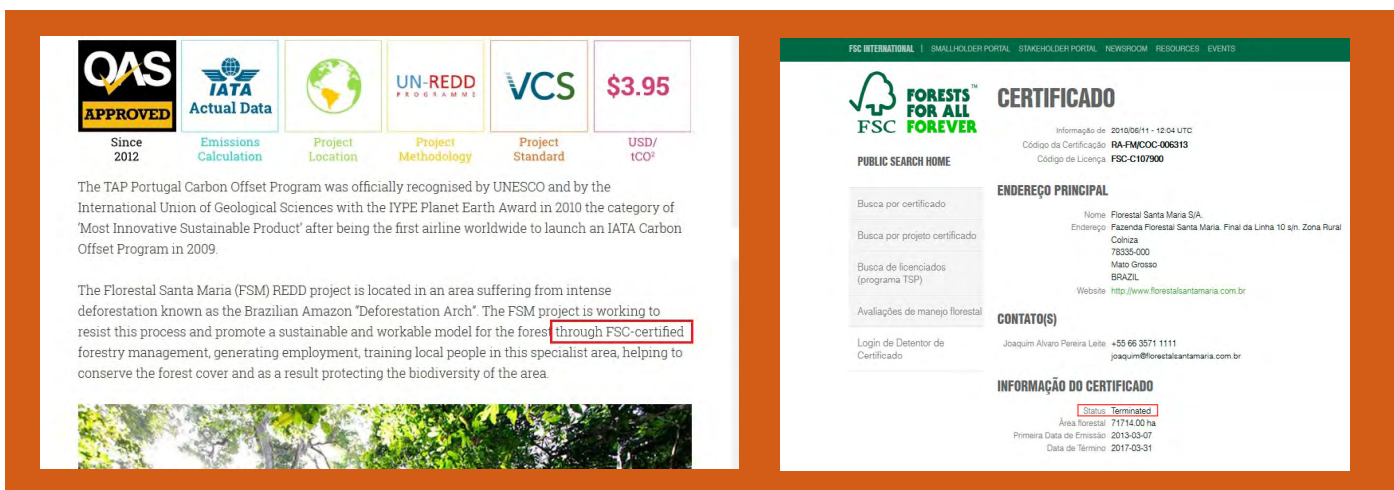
QAS APPROVED

Since 2012

IATA Actual Data

Emissions Calculation

Project Location

UN-REDD PROGRAMME

Project Methodology

VCS

Project Standard

$3.95

USD/ tCO²

The TAP Portugal Carbon Offset Program was officially recognised by UNESCO and by the International Union of Geological Sciences with the IYPE Planet Earth Award in 2010 the category of 'Most Innovative Sustainable Product' after being the first airline worldwide to launch an IATA Carbon Offset Program in 2009.

The Florestal Santa Maria (FSM) REDD project is located in an area suffering from intense deforestation known as the Brazilian Amazon "Deforestation Arch". The FSM project is working to resist this process and promote a sustainable and workable model for the forest through FSC-certified forestry management, generating employment, training local people in this specialist area, helping to conserve the forest cover and as a result protecting the biodiversity of the area.

FSC INTERNATIONAL | SMALLHOLDER PORTAL STAKEHOLDER PORTAL NEWSROOM RESOURCES EVENTS

FSC FORESTS FOR ALL FOREVER™

PUBLIC SEARCH HOME

Busca por certificado

Busca por projeto certificado

Busca de licenciados (programa TSP)

Avaliações de manejo florestal

Login de Detentor de Certificado

CERTIFICADO

Informação de 2018/06/11 - 12:04 UTC
Código da Certificação RA-FM/COC-006313
Código de Licença FSC-C107900

ENDEREÇO PRINCIPAL

Nome Florestal Santa Maria S/A.
Endereço Fazenda Florestal Santa Maria. Final da Linha 10 s/n. Zona Rural Colniza 78335-000 Mato Grosso BRAZIL
Website http://www.florestalsantamaria.com.br

CONTATO(S)

Joaquim Alvaro Pereira Leite +55 66 3571 1111 joaquim@florestalsantamaria.com.br

INFORMAÇÃO DO CERTIFICADO

Status Terminated
Área florestal 71714.00 ha
Primeira Data de Emissão 2013-03-07
Data de Término 2017-03-31